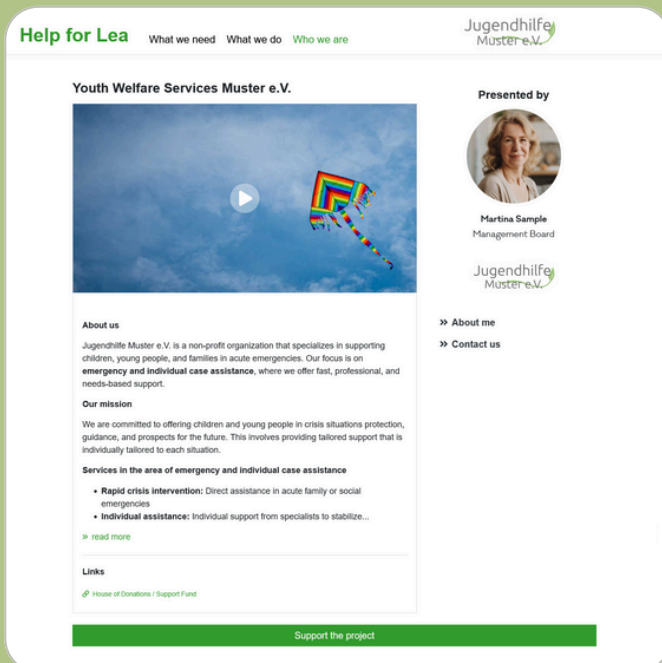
Help for Lea What we need What we do Who we are

Jugendhilfe Muster e.V.

Youth Welfare Services Muster e.V.

Presented by

Martina Sample
Management Board

Jugendhilfe Muster e.V.

» About me

» Contact us

About us

Jugendhilfe Muster e.V. is a non-profit organization that specializes in supporting children, young people, and families in acute emergencies. Our focus is on **emergency and individual case assistance**, where we offer fast, professional, and needs-based support.

Our mission

We are committed to offering children and young people in crisis situations protection, guidance, and prospects for the future. This involves providing tailored support that is individually tailored to each situation.

Services in the area of emergency and individual case assistance

- **Rapid crisis intervention:** Direct assistance in acute family or social emergencies
- **Individual assistance:** Individual support from specialists to stabilize...

» read more

Links

House of Donations / Support Fund

Support the project